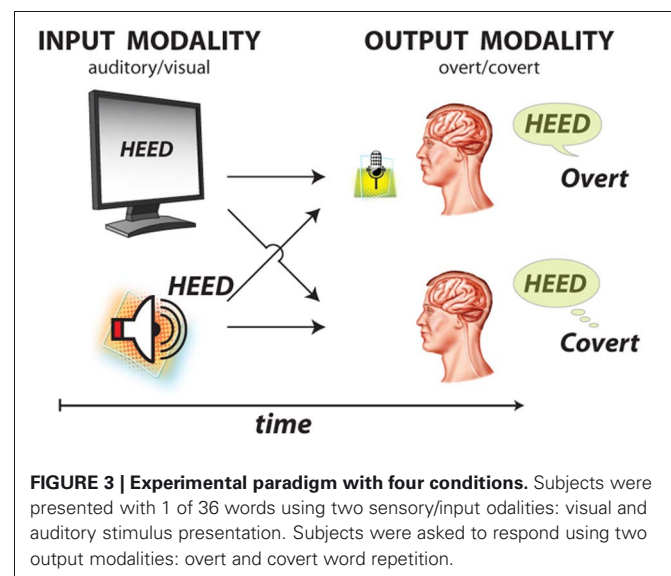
INPUT MODALITY
auditory/visual

OUTPUT MODALITY
overt/covert

HEED

HEED
Overt

HEED

HEED
Covert

time

**FIGURE 3 | Experimental paradigm with four conditions.** Subjects were presented with 1 of 36 words using two sensory/input odalities: visual and auditory stimulus presentation. Subjects were asked to respond using two output modalities: overt and covert word repetition.